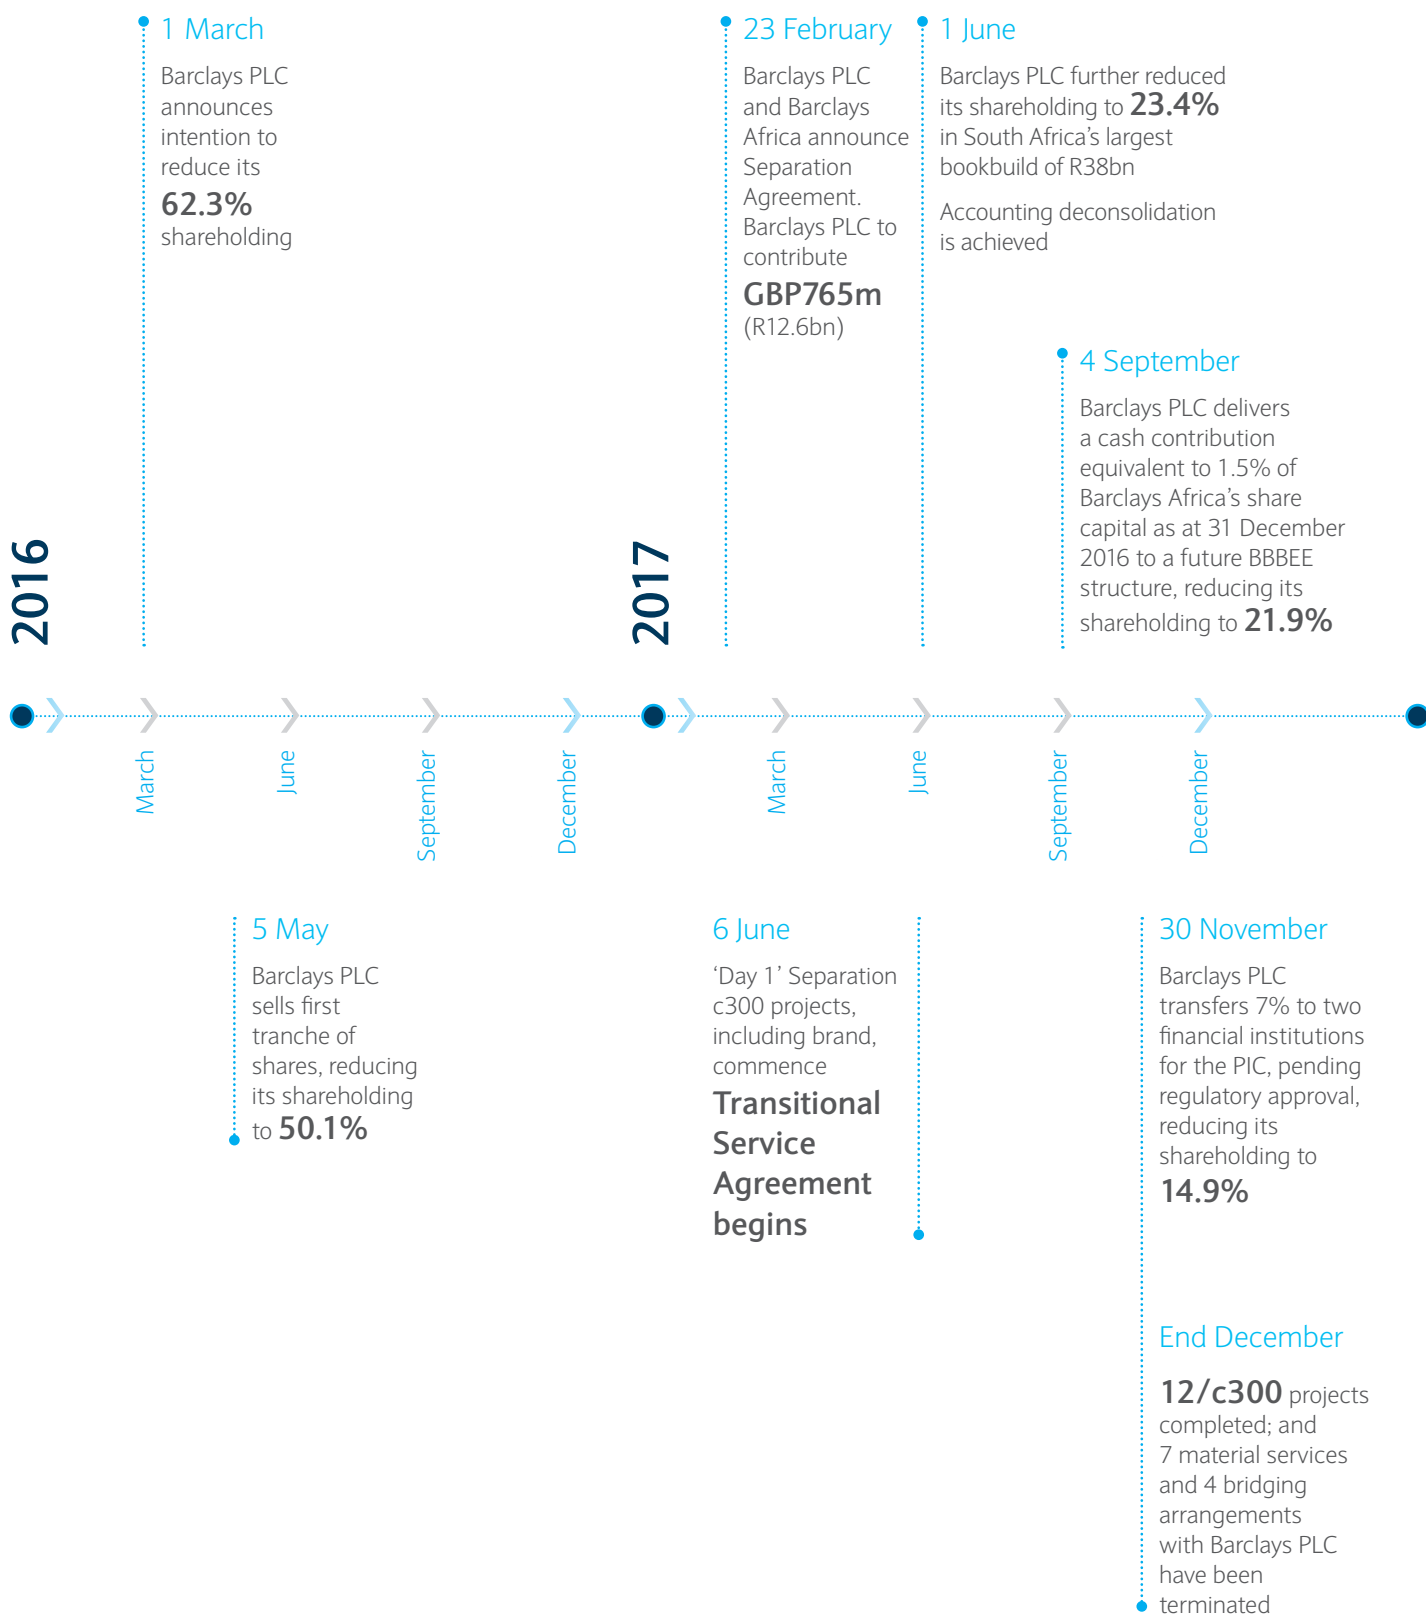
1 March

Barclays PLC announces intention to reduce its **62.3%** shareholding

23 February

Barclays PLC and Barclays Africa announce Separation Agreement. Barclays PLC to contribute **GBP765m** (R12.6bn)

1 June

Barclays PLC further reduced its shareholding to **23.4%** in South Africa's largest bookbuild of R38bn

Accounting deconsolidation is achieved

4 September

Barclays PLC delivers a cash contribution equivalent to 1.5% of Barclays Africa's share capital as at 31 December 2016 to a future BBBEE structure, reducing its shareholding to **21.9%**

2016

2017

March

June

September

December

March

June

September

December

5 May

Barclays PLC sells first tranche of shares, reducing its shareholding to **50.1%**

6 June

'Day 1' Separation c300 projects, including brand, commence **Transitional Service Agreement begins**

30 November

Barclays PLC transfers 7% to two financial institutions for the PIC, pending regulatory approval, reducing its shareholding to **14.9%**

End December

**12/c300** projects completed; and 7 material services and 4 bridging arrangements with Barclays PLC have been terminated